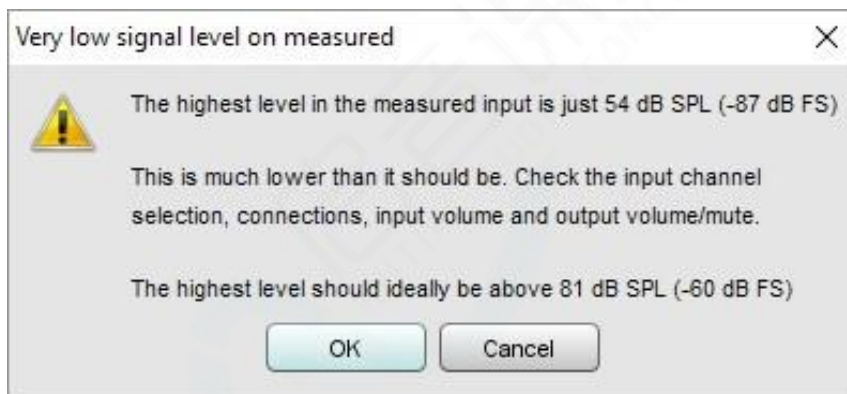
Very low signal level on measured

×

The highest level in the measured input is just 54 dB SPL (-87 dB FS)

This is much lower than it should be. Check the input channel selection, connections, input volume and output volume/mute.

The highest level should ideally be above 81 dB SPL (-60 dB FS)

OK

Cancel